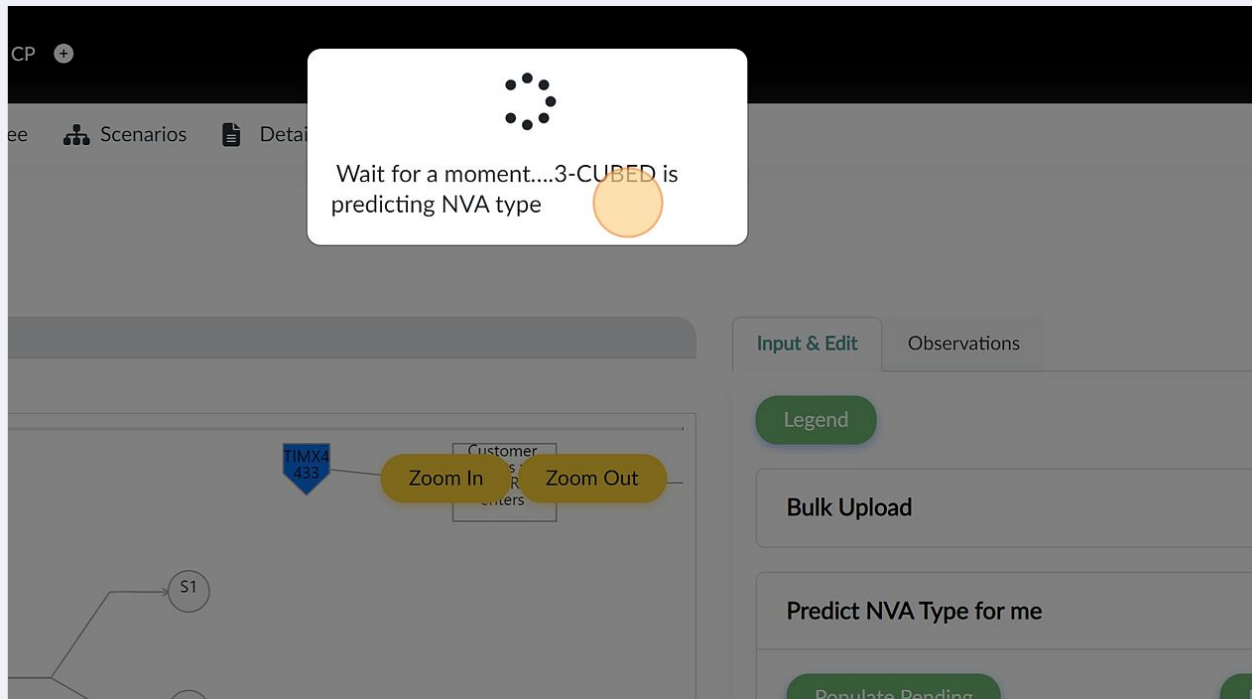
CP

ee Scenarios Detai

Wait for a moment....3-CUBED is predicting NVA type

Input & Edit Observations

Legend

TIMX4 433

Customer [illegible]

Zoom In Zoom Out

Bulk Upload

S1

Predict NVA Type for me

Populate Pending